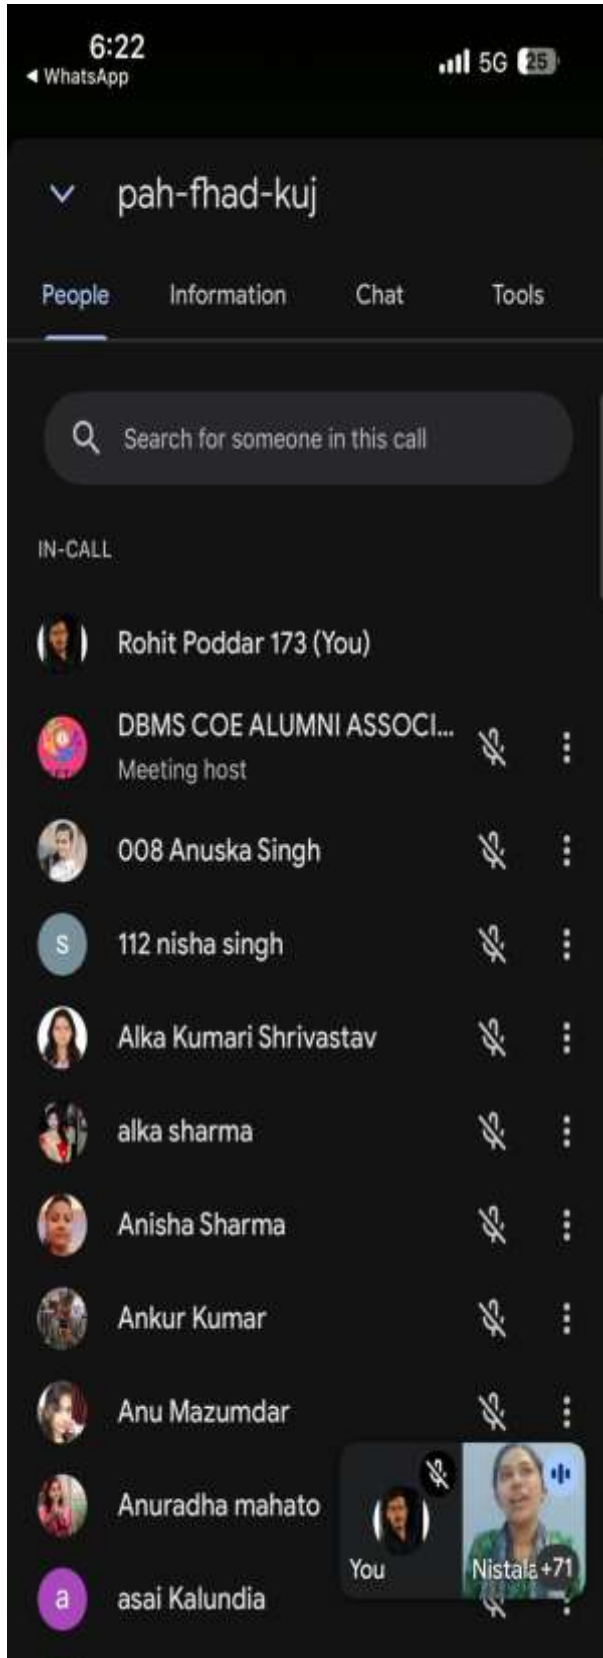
6:22
◂ WhatsApp
5G 25

pah-fhad-kuj

People
Information
Chat
Tools

Search for someone in this call

IN-CALL

Rohit Poddar 173 (You)

DBMS COE ALUMNI ASSOCI...
Meeting host

008 Anuska Singh

s
112 nisha singh

Alka Kumari Shrivastav

alka sharma

Anisha Sharma

Ankur Kumar

Anu Mazumdar

Anuradha mahato

a
asai Kalundia

You
Nistala +71